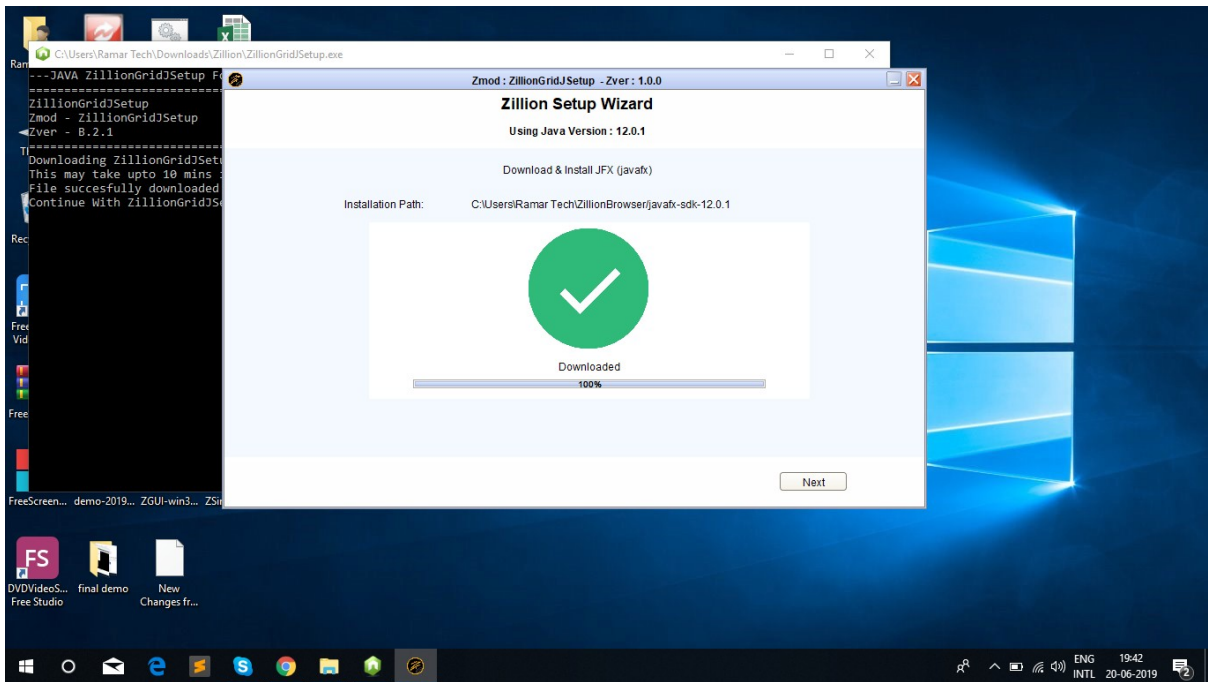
Ram

C:\Users\Ramar Tech\Downloads\Zillion\ZillionGridJSetup.exe

---JAVA ZillionGridJSetup Fo
==========================
ZillionGridJSetup
Zmod - ZillionGridJSetup
Zver - B.2.1
==========================
Downloading ZillionGridJSetu
This may take upto 10 mins :
File succesfully downloaded
Continue With ZillionGridJSe

Zmod : ZillionGridJSetup - Zver : 1.0.0

Zillion Setup Wizard

Using Java Version : 12.0.1

Download & Install JFX (javafx)

Installation Path: C:\Users\Ramar Tech\ZillionBrowser\javafx-sdk-12.0.1

Downloaded

100%

Next

Rec

Free Vid

Free

FreeScreen... demo-2019... ZGUI-win3... ZSi

DVDVideoS... Free Studio

final demo

New Changes fr...

ENG INTL

19:42 20-06-2019

2